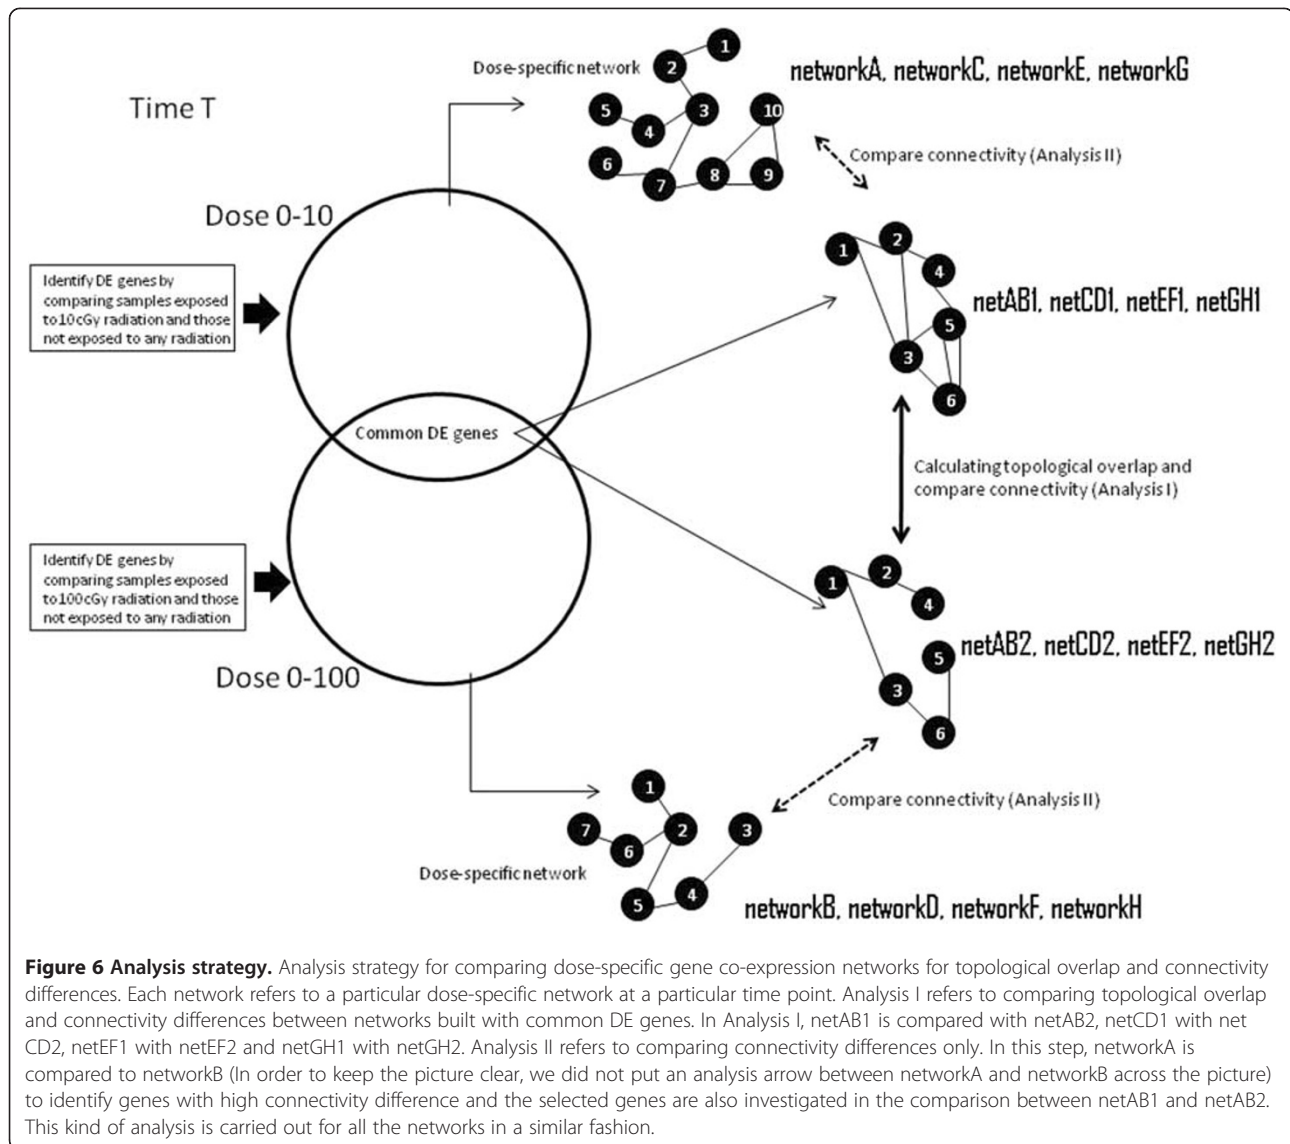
Time T

Dose-specific network

networkA, networkC, networkE, networkG

1 2 5 4 3 10 6 7 8 9

Compare connectivity (Analysis II)

Dose 0-10

Identify DE genes by comparing samples exposed to 10cGy radiation and those not exposed to any radiation

1 2 4 5 3 6

netAB1, netCD1, netEF1, netGH1

Common DE genes

Calculating topological overlap and compare connectivity (Analysis I)

Identify DE genes by comparing samples exposed to 100cGy radiation and those not exposed to any radiation

1 2 4

netAB2, netCD2, netEF2, netGH2

5 3 6

Dose 0-100

Compare connectivity (Analysis II)

1 7 6 2 3 5 4

Dose-specific network

networkB, networkD, networkF, networkH

**Figure 6 Analysis strategy.** Analysis strategy for comparing dose-specific gene co-expression networks for topological overlap and connectivity differences. Each network refers to a particular dose-specific network at a particular time point. Analysis I refers to comparing topological overlap and connectivity differences between networks built with common DE genes. In Analysis I, netAB1 is compared with netAB2, netCD1 with net CD2, netEF1 with netEF2 and netGH1 with netGH2. Analysis II refers to comparing connectivity differences only. In this step, networkA is compared to networkB (In order to keep the picture clear, we did not put an analysis arrow between networkA and networkB across the picture) to identify genes with high connectivity difference and the selected genes are also investigated in the comparison between netAB1 and netAB2. This kind of analysis is carried out for all the networks in a similar fashion.